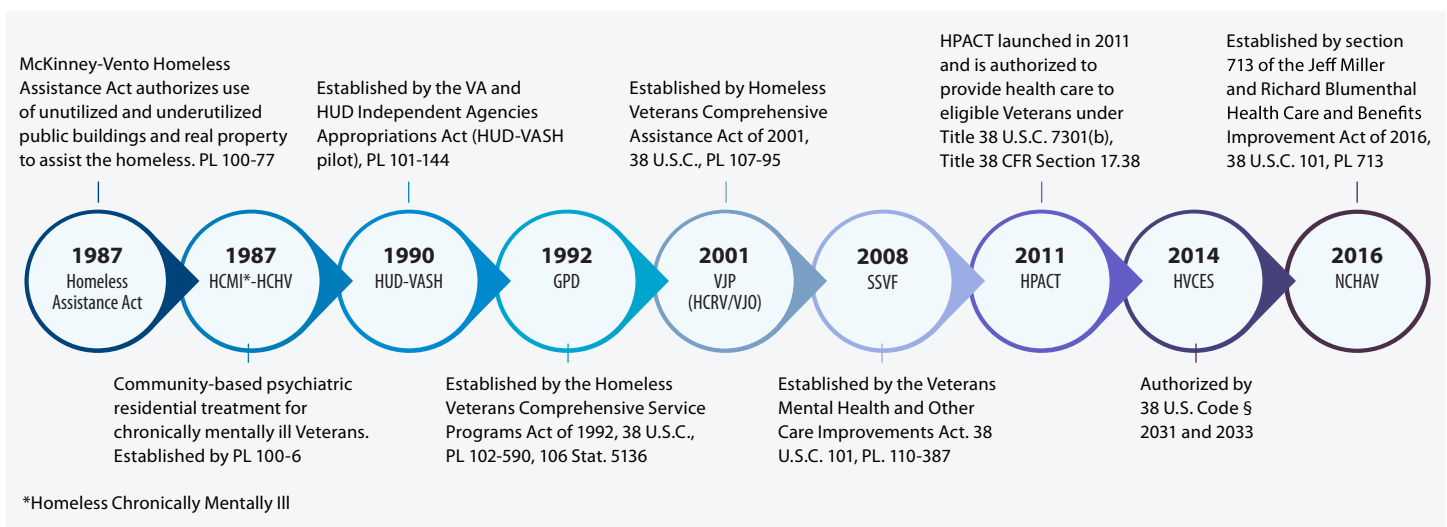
McKinney-Vento Homeless Assistance Act authorizes use of unutilized and underutilized public buildings and real property to assist the homeless. PL 100-77

Established by the VA and HUD Independent Agencies Appropriations Act (HUD-VASH pilot), PL 101-144

Established by Homeless Veterans Comprehensive Assistance Act of 2001, 38 U.S.C., PL 107-95

HPACT launched in 2011 and is authorized to provide health care to eligible Veterans under Title 38 U.S.C. 7301(b), Title 38 CFR Section 17.38

Established by section 713 of the Jeff Miller and Richard Blumenthal Health Care and Benefits Improvement Act of 2016, 38 U.S.C. 101, PL 713

1987
Homeless Assistance Act

1987
HCMI*-HCHV

1990
HUD-VASH

1992
GPD

2001
VJP
(HCRV/VJO)

2008
SSVF

2011
HPACT

2014
HVCES

2016
NCHAV

Community-based psychiatric residential treatment for chronically mentally ill Veterans. Established by PL 100-6

Established by the Homeless Veterans Comprehensive Service Programs Act of 1992, 38 U.S.C., PL 102-590, 106 Stat. 5136

Established by the Veterans Mental Health and Other Care Improvements Act. 38 U.S.C. 101, PL. 110-387

Authorized by 38 U.S. Code § 2031 and 2033

*Homeless Chronically Mentally Ill